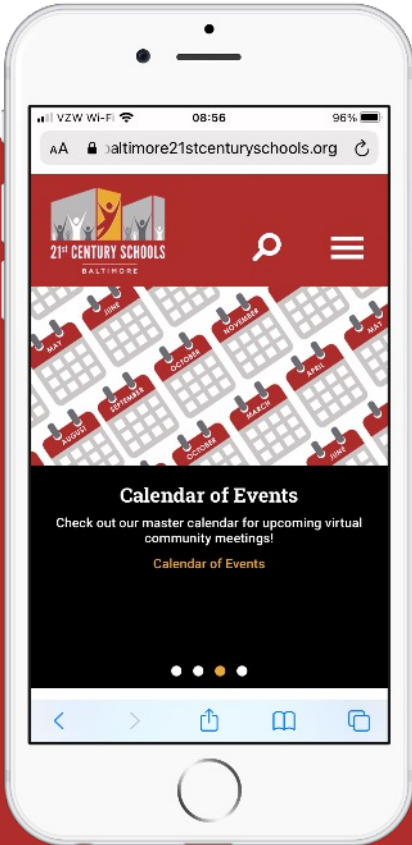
VZW Wi-Fi 08:56 96%

AA altimore21stcenturyschools.org

21st CENTURY SCHOOLS
BALTIMORE

MAY JUNE NOVEMBER MAY OCTOBER SEPTEMBER APRIL AUGUST MARCH OCTOBER JUNE

Calendar of Events

Check out our master calendar for upcoming virtual community meetings!

Calendar of Events